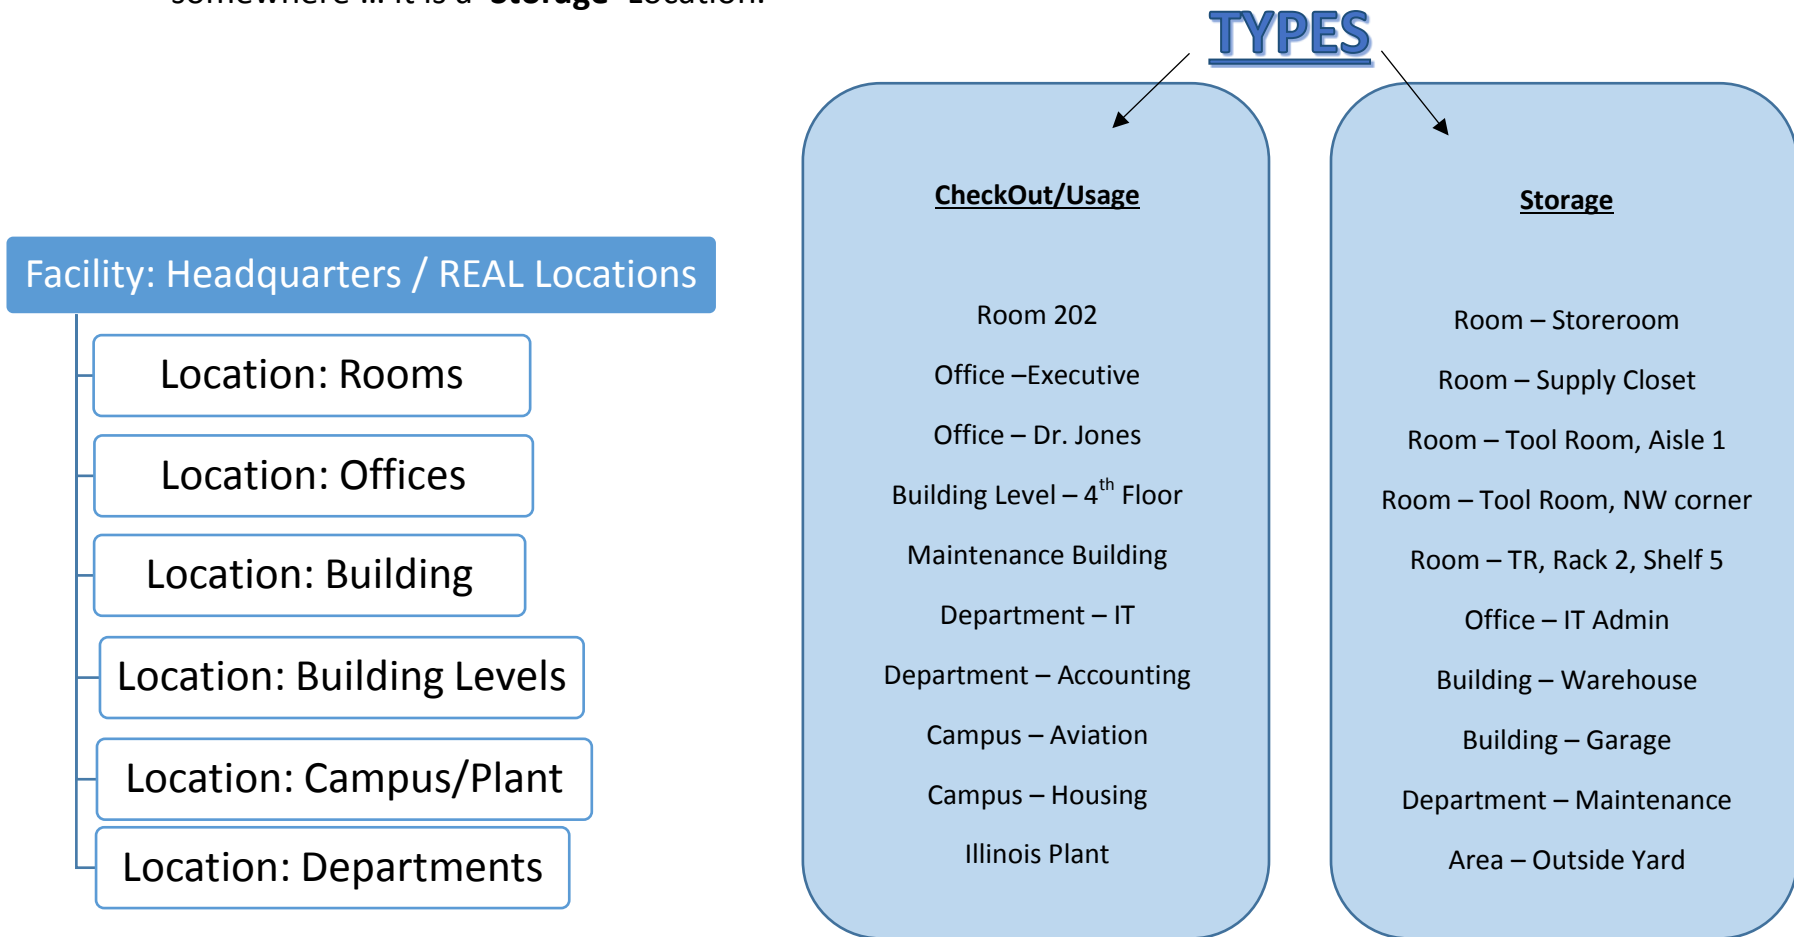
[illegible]

TYPES

Facility: Headquarters / REAL Locations

Location: Rooms

Location: Offices

Location: Building

Location: Building Levels

Location: Campus/Plant

Location: Departments

CheckOut/Usage

Room 202

Office –Executive

Office – Dr. Jones

Building Level – 4$^{th}$ Floor

Maintenance Building

Department – IT

Department – Accounting

Campus – Aviation

Campus – Housing

Illinois Plant

Storage

Room – Storeroom

Room – Supply Closet

Room – Tool Room, Aisle 1

Room – Tool Room, NW corner

Room – TR, Rack 2, Shelf 5

Office – IT Admin

Building – Warehouse

Building – Garage

Department – Maintenance

Area – Outside Yard